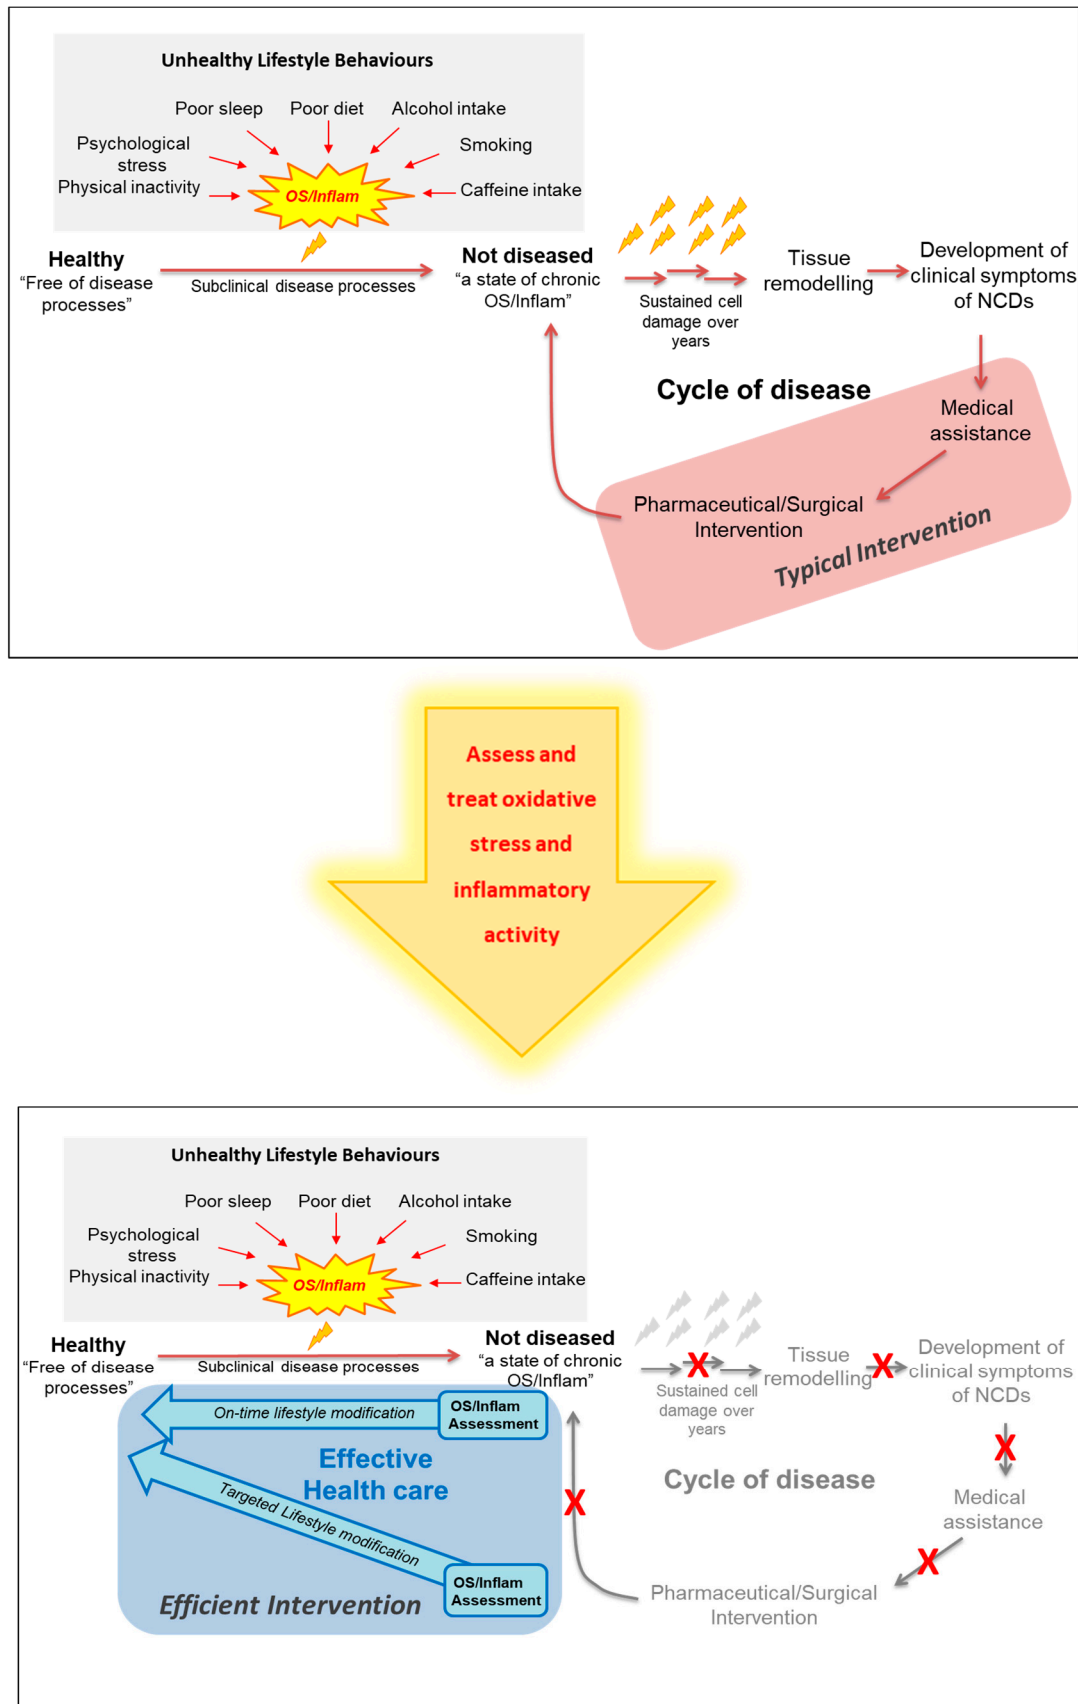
Unhealthy Lifestyle Behaviours

Poor sleep Poor diet Alcohol intake

Psychological stress

Smoking

Physical inactivity

OS/Inflam

Caffeine intake

Healthy
"Free of disease processes"

Subclinical disease processes

Not diseased
"a state of chronic OS/Inflam"

Sustained cell damage over years

Tissue remodelling

Development of clinical symptoms of NCDs

Cycle of disease

Medical assistance

Pharmaceutical/Surgical Intervention

Typical Intervention

Assess and treat oxidative stress and inflammatory activity

Unhealthy Lifestyle Behaviours

Poor sleep Poor diet Alcohol intake

Psychological stress

Smoking

Physical inactivity

OS/Inflam

Caffeine intake

Healthy
"Free of disease processes"

Subclinical disease processes

Not diseased
"a state of chronic OS/Inflam"

On-time lifestyle modification

OS/Inflam Assessment

Effective Health care

Targeted Lifestyle modification

OS/Inflam Assessment

Efficient Intervention

X

Sustained cell damage over years

X

Tissue remodelling

X

Development of clinical symptoms of NCDs

X

Cycle of disease

Medical assistance

X

Pharmaceutical/Surgical Intervention